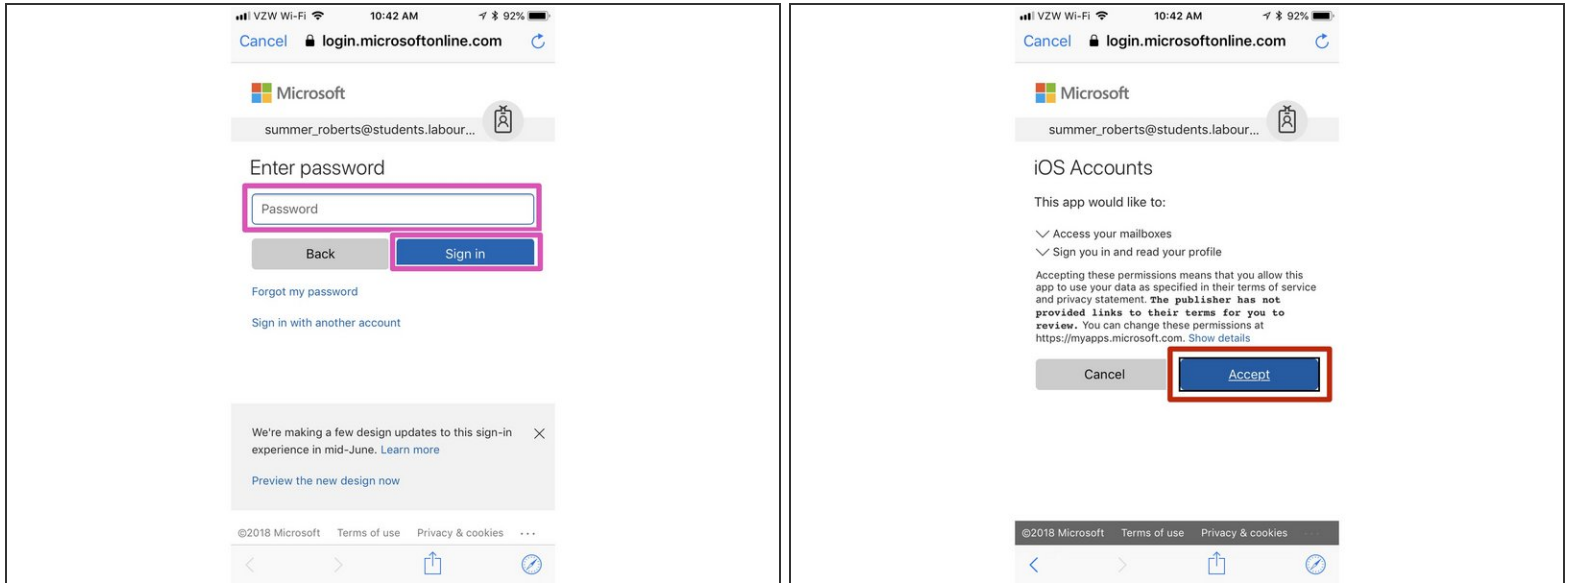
VZW Wi-Fi 10:42 AM 92%
Cancel login.microsoftonline.com

Microsoft

summer_roberts@students.labour...

Enter password

Password

Back Sign in

Forgot my password

Sign in with another account

We're making a few design updates to this sign-in experience in mid-June. Learn more

Preview the new design now

©2018 Microsoft Terms of use Privacy & cookies ...

VZW Wi-Fi 10:42 AM 92%
Cancel login.microsoftonline.com

Microsoft

summer_roberts@students.labour...

iOS Accounts

This app would like to:

Access your mailboxes

Sign you in and read your profile

Accepting these permissions means that you allow this app to use your data as specified in their terms of service and privacy statement. The publisher has not provided links to their terms for you to review. You can change these permissions at https://myapps.microsoft.com. Show details

Cancel Accept

©2018 Microsoft Terms of use Privacy & cookies